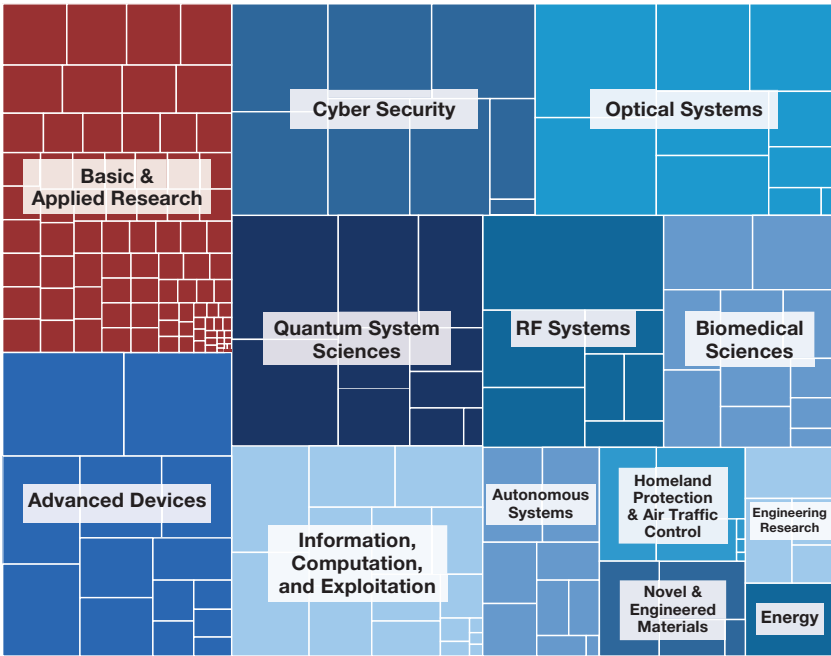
Basic & Applied Research

Cyber Security

Optical Systems

Quantum System Sciences

RF Systems

Biomedical Sciences

Advanced Devices

Information, Computation, and Exploitation

Autonomous Systems

Homeland Protection & Air Traffic Control

Engineering Research

Novel & Engineered Materials

Energy